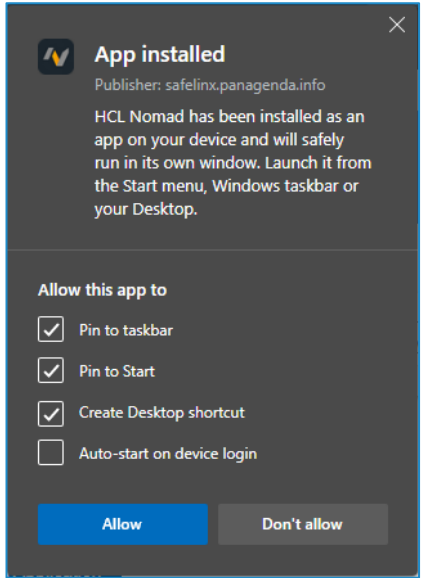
App installed

Publisher: safelinx.panagenda.info

HCL Nomad has been installed as an app on your device and will safely run in its own window. Launch it from the Start menu, Windows taskbar or your Desktop.

Allow this app to

Pin to taskbar

Pin to Start

Create Desktop shortcut

Auto-start on device login

Allow

Don't allow